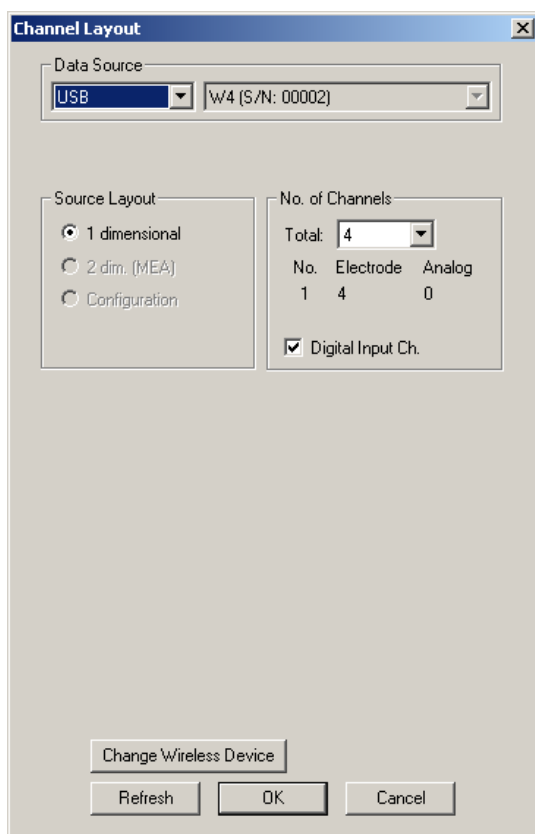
Channel Layout
×

Data Source
USB
W4 (S/N: 00002)

Source Layout
1 dimensional
2 dim. (MEA)
Configuration

No. of Channels
Total: 4

| No. | Electrode | Analog |
|---|---|---|
| 1 | 4 | 0 |

Digital Input Ch.

Change Wireless Device
Refresh
OK
Cancel